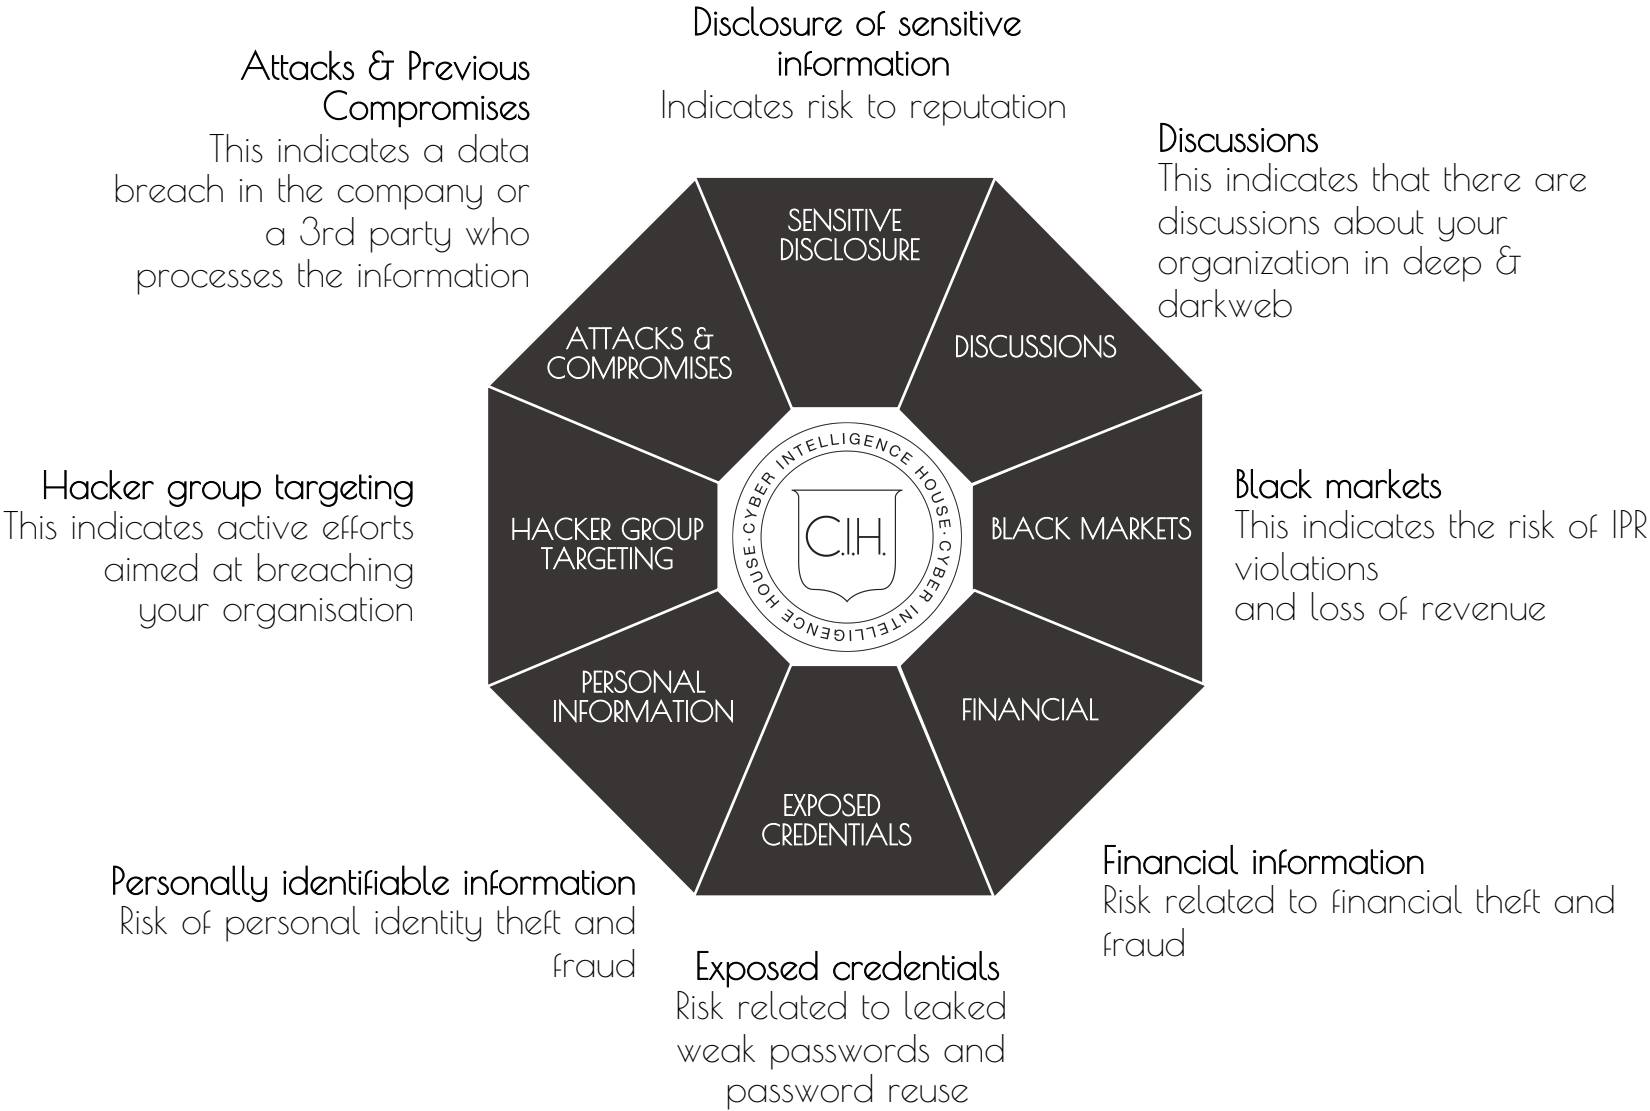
Disclosure of sensitive information
Indicates risk to reputation

Attacks & Previous Compromises
This indicates a data breach in the company or a 3rd party who processes the information

Discussions
This indicates that there are discussions about your organization in deep & darkweb

SENSITIVE DISCLOSURE

ATTACKS & COMPROMISES

DISCUSSIONS

Hacker group targeting
This indicates active efforts aimed at breaching your organisation

HACKER GROUP TARGETING

CYBER INTELLIGENCE HOUSE · CYBER INTELLIGENCE HOUSE ·

C.I.H.

BLACK MARKETS

Black markets
This indicates the risk of IPR violations
and loss of revenue

PERSONAL INFORMATION

FINANCIAL

EXPOSED CREDENTIALS

Financial information
Risk related to financial theft and fraud

Personally identifiable information
Risk of personal identity theft and fraud

Exposed credentials
Risk related to leaked weak passwords and password reuse